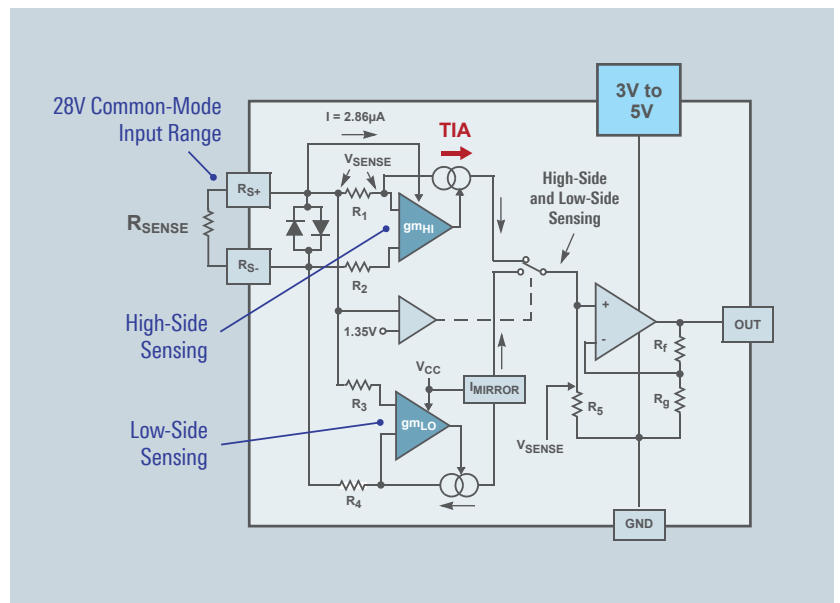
28V Common-Mode Input Range

$R_{SENSE}$

$R_{S+}$

$R_{S-}$

I = 2.86µA

$V_{SENSE}$

$R_1$

$R_2$

$gm_{HI}$

TIA

High-Side and Low-Side Sensing

3V to 5V

1.35V

$V_{CC}$

$I_{MIRROR}$

$R_3$

$gm_{LO}$

$R_4$

$R_5$

$V_{SENSE}$

+

-

$R_f$

$R_g$

OUT

GND

High-Side Sensing

Low-Side Sensing